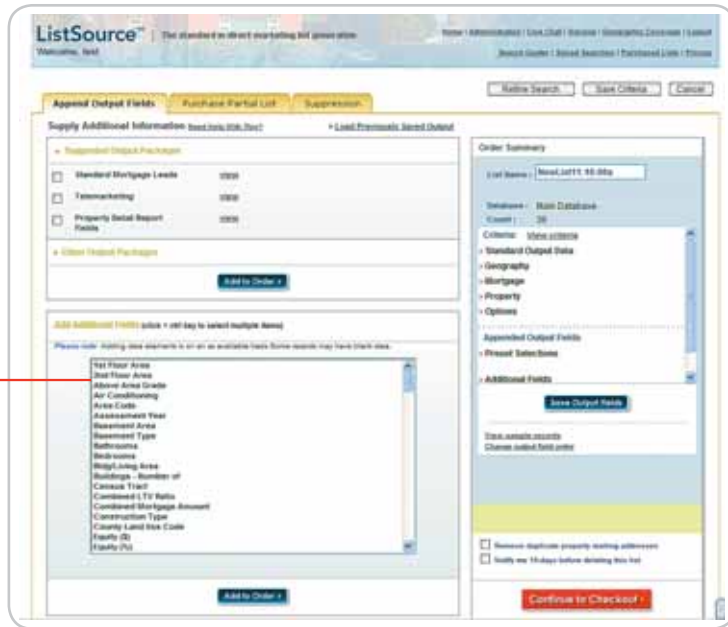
ListSource™ | The standard in direct marketing list generation
Welcome, test

Home | Administration | Live Chat | Service | Geography Coverage | Logout
Search Guide | Saved Searches | Purchased Lists | Pricing

Refine Search | Save Criteria | Cancel

Append Output Fields | Purchase Partial List | Suppression

Supply Additional Information Need Help With This?
» Load Previously Saved Output

» Suggested Output Packages

Standard Mortgage Leads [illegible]
Telemarketing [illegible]
Property Detail Report Fields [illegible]

» Other Output Packages

Add to Order »

Add Additional Fields (click + ctrl key to select multiple items)

Please note: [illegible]

1st Floor Area
2nd Floor Area
Above Area Grade
Air Conditioning
Area Code
Assessment Year
Basement Area
Basement Type
Bathrooms
Bedrooms
Bldg/Living Area
Buildings - Number of
Census Tract
Combined LTV Ratio
Combined Mortgage Amount
Construction Type
County Land Use Code
Equity ($)
Equity (%)

Add to Order »

Order Summary

List Name: NewList11 10.08a

Database: Main Database
Count: 36

Criteria: View criteria
» Standard Output Data
» Geography
» Mortgage
» Property
» Options

Appended Output Fields
» Preset Selections

» Additional Fields

Save Output Fields

View sample records
Change output field order

Remove duplicate property mailing addresses
Notify me 15 days before deleting this list

Continue to Checkout »